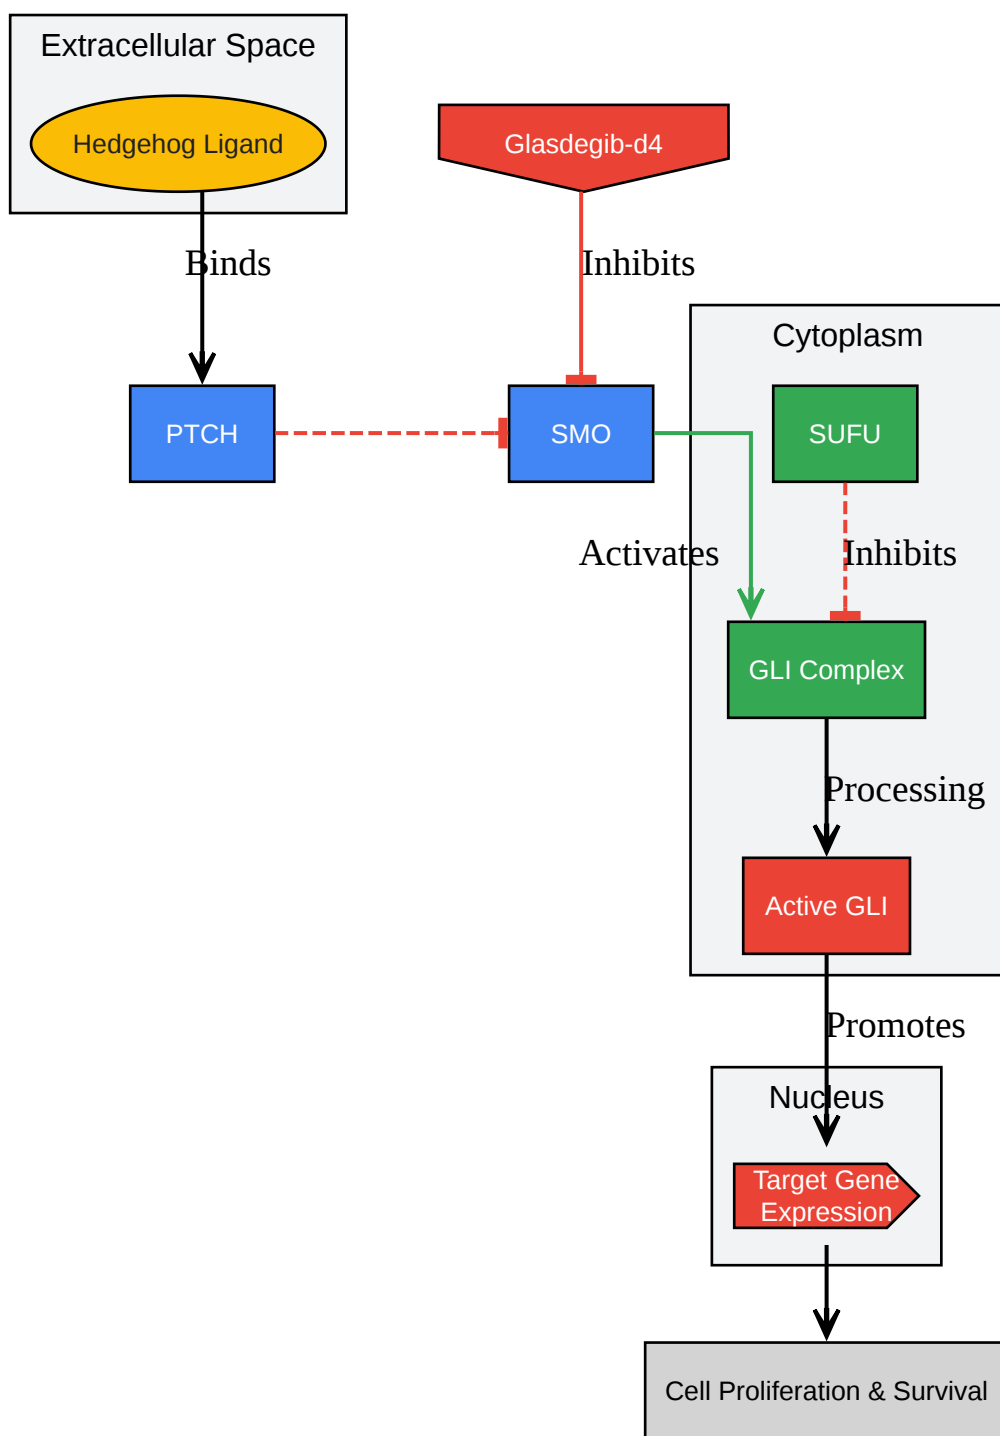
Extracellular Space

Hedgehog Ligand

Glasdegib-d4

Binds

Inhibits

Cytoplasm

PTCH

SMO

SUFU

Activates

Inhibits

GLI Complex

Processing

Active GLI

Promotes

Nucleus

Target Gene Expression

Cell Proliferation & Survival